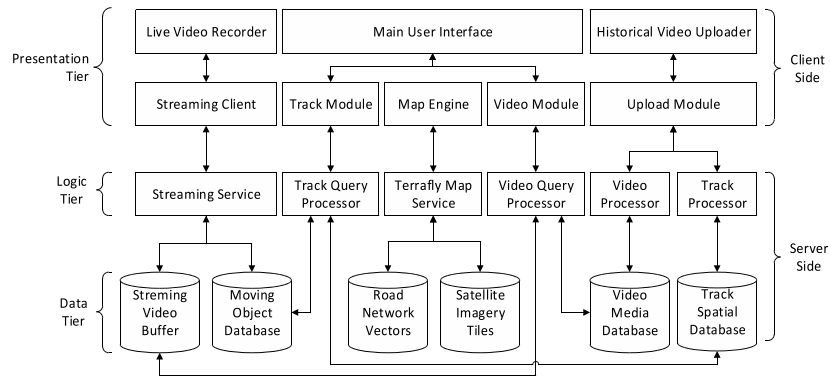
Presentation Tier

Live Video Recorder

Main User Interface

Historical Video Uploader

Client Side

Streaming Client

Track Module

Map Engine

Video Module

Upload Module

Logic Tier

Streaming Service

Track Query Processor

Terrafly Map Service

Video Query Processor

Video Processor

Track Processor

Server Side

Data Tier

Streming Video Buffer

Moving Object Database

Road Network Vectors

Satellite Imagery Tiles

Video Media Database

Track Spatial Database